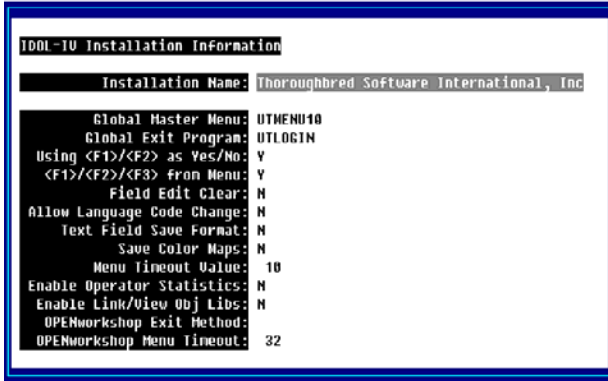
IDOL-IV Installation Information

Installation Name: Thoroughbred Software International, Inc

Global Master Menu: UTMENU10
Global Exit Program: UTLOGIN
Using <F1>/<F2> as Yes/No: Y
<F1>/<F2>/<F3> from Menu: Y
Field Edit Clear: N
Allow Language Code Change: N
Text Field Save Format: N
Save Color Maps: N
Menu Timeout Value: 10
Enable Operator Statistics: N
Enable Link/View Obj Libs: N
OPENworkshop Exit Method:
OPENworkshop Menu Timeout: 32